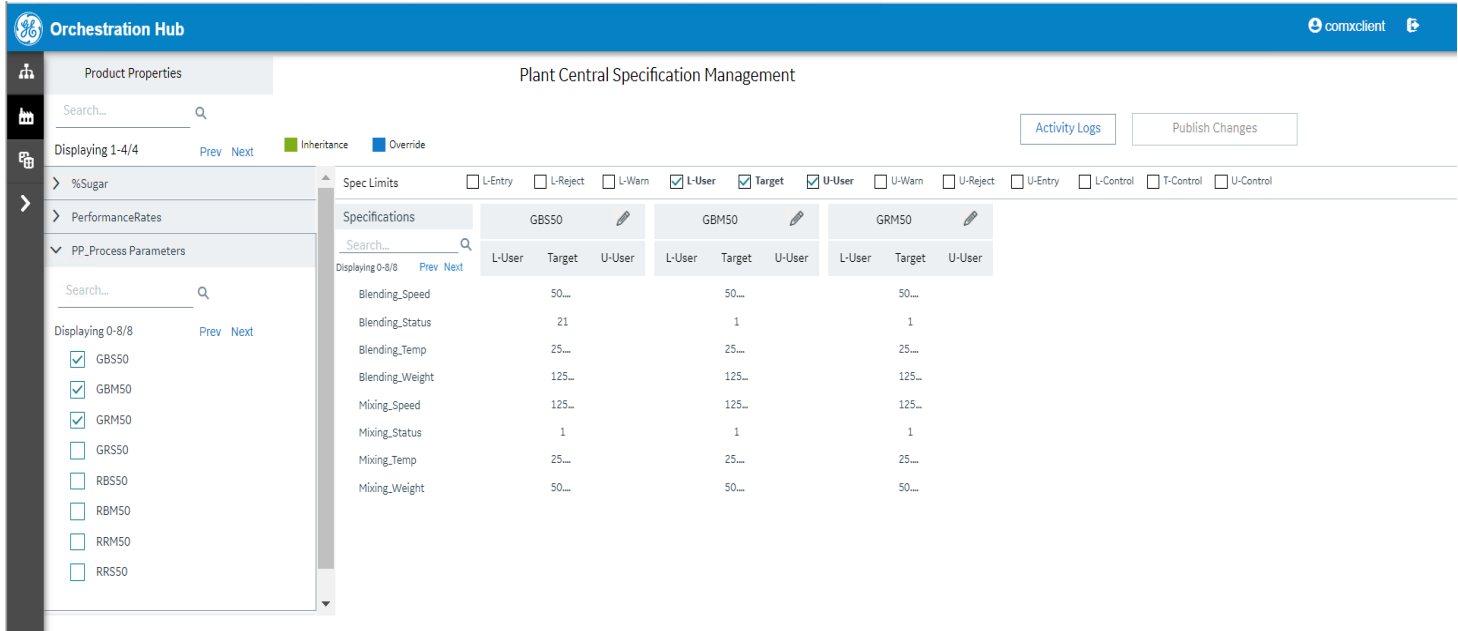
Orchestration Hub

comxclient

Product Properties

Search...

Displaying 1-4/4 Prev Next

%Sugar

PerformanceRates

PP_Process Parameters

Search...

Displaying 0-8/8 Prev Next

GBS50
GBM50
GRM50
GRS50
RBS50
RBM50
RRM50
RRS50

Plant Central Specification Management

Inheritance Override

Activity Logs Publish Changes

Spec Limits L-Entry L-Reject L-Warn L-User Target U-User U-Warn U-Reject U-Entry L-Control T-Control U-Control

Specifications

Search...

Displaying 0-8/8 Prev Next

| | GBS50 | | | GBM50 | | | GRM50 | | |
|---|---|---|---|---|---|---|---|---|---|
| | L-User | Target | U-User | L-User | Target | U-User | L-User | Target | U-User |
| Blending_Speed | | 50.... | | | 50.... | | | 50.... | |
| Blending_Status | | 21 | | | 1 | | | 1 | |
| Blending_Temp | | 25.... | | | 25.... | | | 25.... | |
| Blending_Weight | | 125.... | | | 125.... | | | 125.... | |
| Mixing_Speed | | 125.... | | | 125.... | | | 125.... | |
| Mixing_Status | | 1 | | | 1 | | | 1 | |
| Mixing_Temp | | 25.... | | | 25.... | | | 25.... | |
| Mixing_Weight | | 50.... | | | 50.... | | | 50.... | |